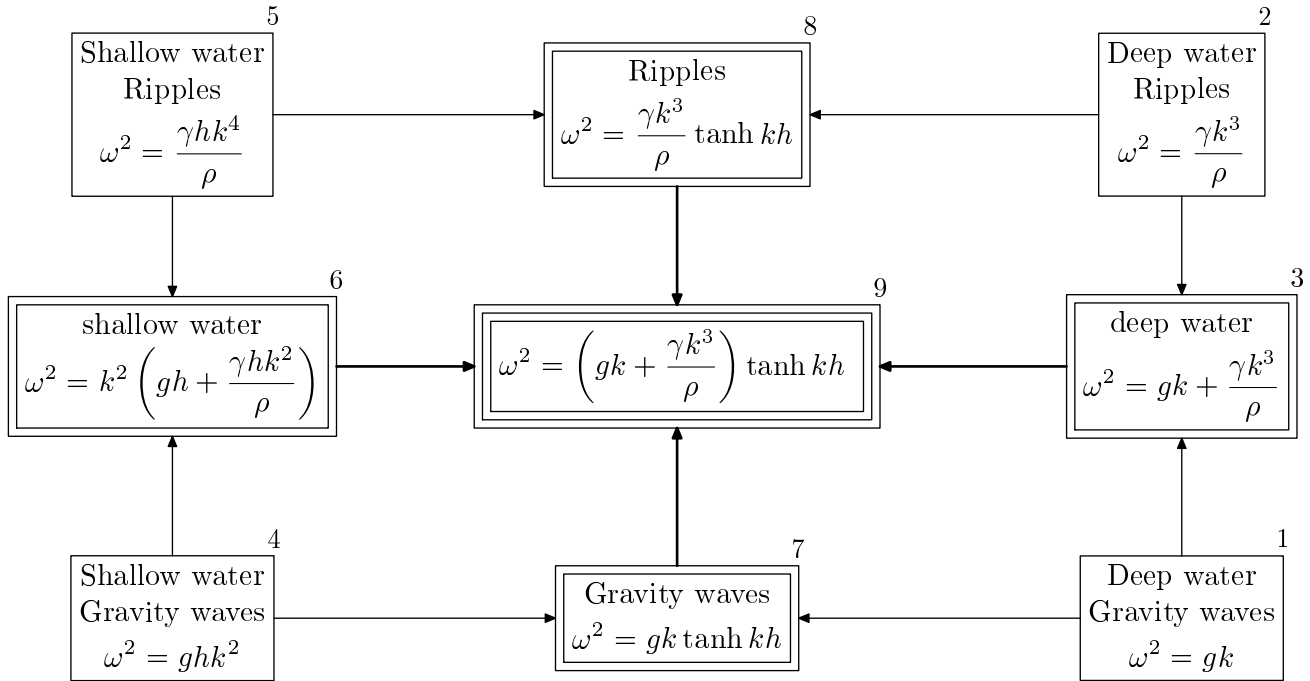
5
Shallow water
Ripples
$\omega^2 = \frac{\gamma h k^4}{\rho}$

8
Ripples
$\omega^2 = \frac{\gamma k^3}{\rho} \tanh kh$

2
Deep water
Ripples
$\omega^2 = \frac{\gamma k^3}{\rho}$

6
shallow water
$\omega^2 = k^2 \left( gh + \frac{\gamma h k^2}{\rho} \right)$

9
$\omega^2 = \left( gk + \frac{\gamma k^3}{\rho} \right) \tanh kh$

3
deep water
$\omega^2 = gk + \frac{\gamma k^3}{\rho}$

4
Shallow water
Gravity waves
$\omega^2 = ghk^2$

7
Gravity waves
$\omega^2 = gk \tanh kh$

1
Deep water
Gravity waves
$\omega^2 = gk$